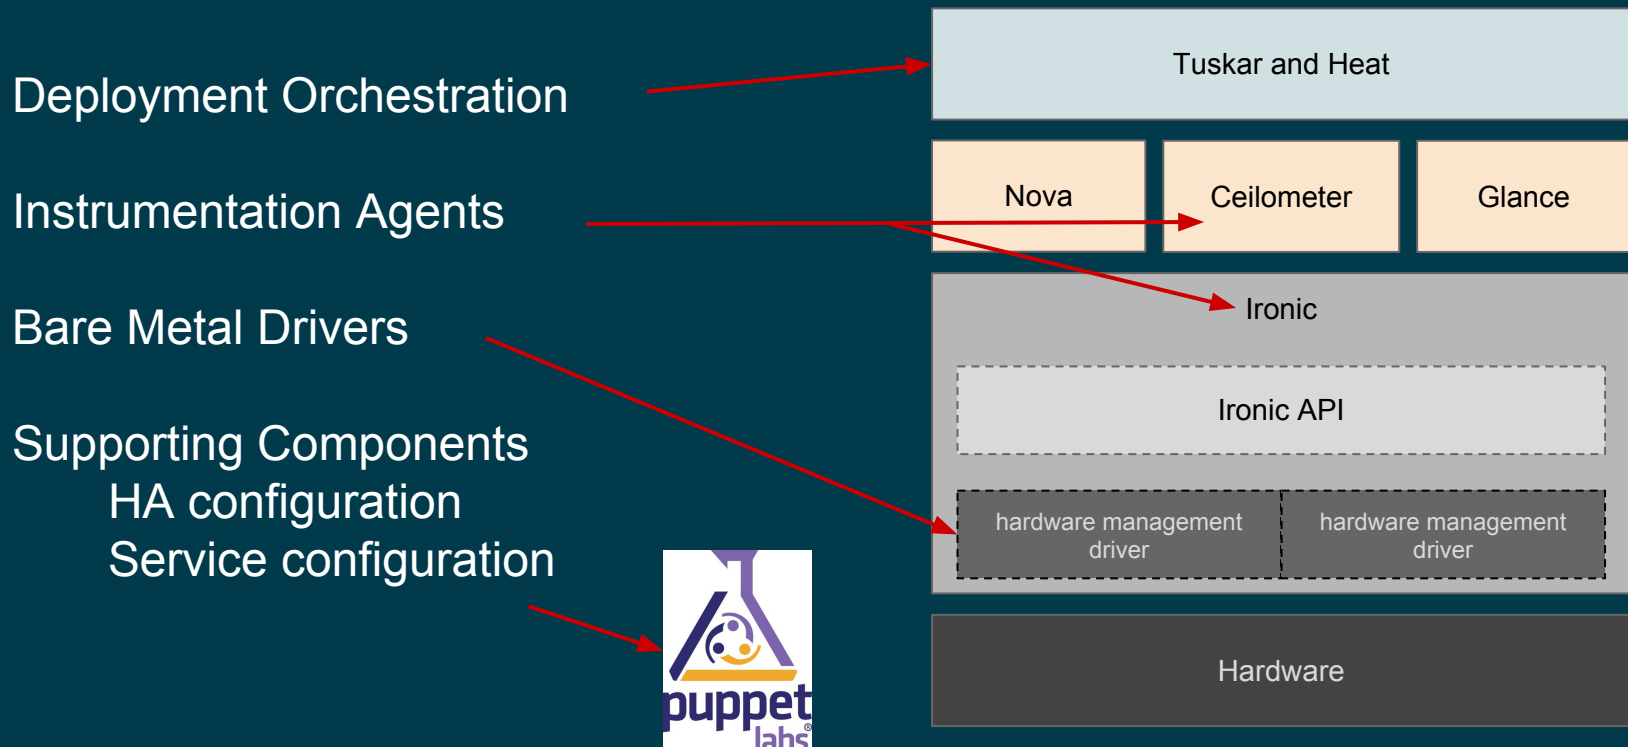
Deployment Orchestration

Instrumentation Agents

Bare Metal Drivers

Supporting Components
HA configuration
Service configuration

Tuskar and Heat

Nova

Ceilometer

Glance

Ironic

Ironic API

hardware management driver

hardware management driver

Hardware

puppet labs